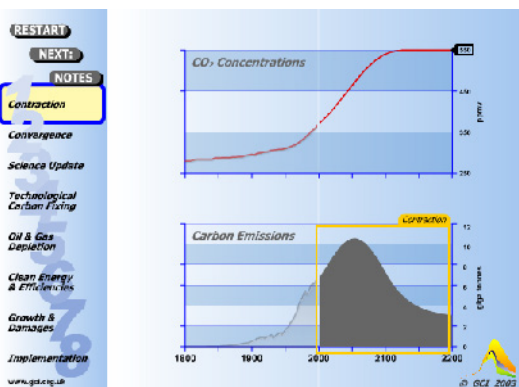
RESTART

NEXT:

NOTES

Contraction

Convergence

Science Update

Technological Carbon Fixing

Oil & Gas Depletion

Clean Energy & Efficiencies

Growth & Damages

Implementation

www.gci.org.uk

$CO_2$ Concentrations

550

450

350

250

ppmv

Carbon Emissions

Contraction

12

10

8

6

4

2

0

GtC tonnes

1800

1900

2000

2100

2200

© GCI 2003